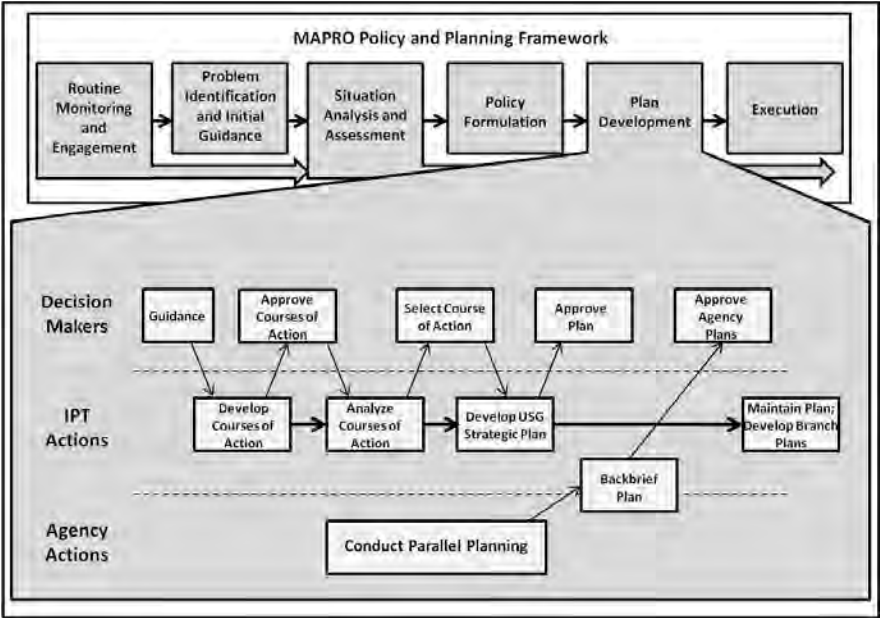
MAPRO Policy and Planning Framework

Routine Monitoring and Engagement

Problem Identification and Initial Guidance

Situation Analysis and Assessment

Policy Formulation

Plan Development

Execution

Decision Makers

Guidance

Approve Courses of Action

Select Course of Action

Approve Plan

Approve Agency Plans

IPT Actions

Develop Courses of Action

Analyze Courses of Action

Develop USG Strategic Plan

Maintain Plan; Develop Branch Plans

Backbrief Plan

Agency Actions

Conduct Parallel Planning